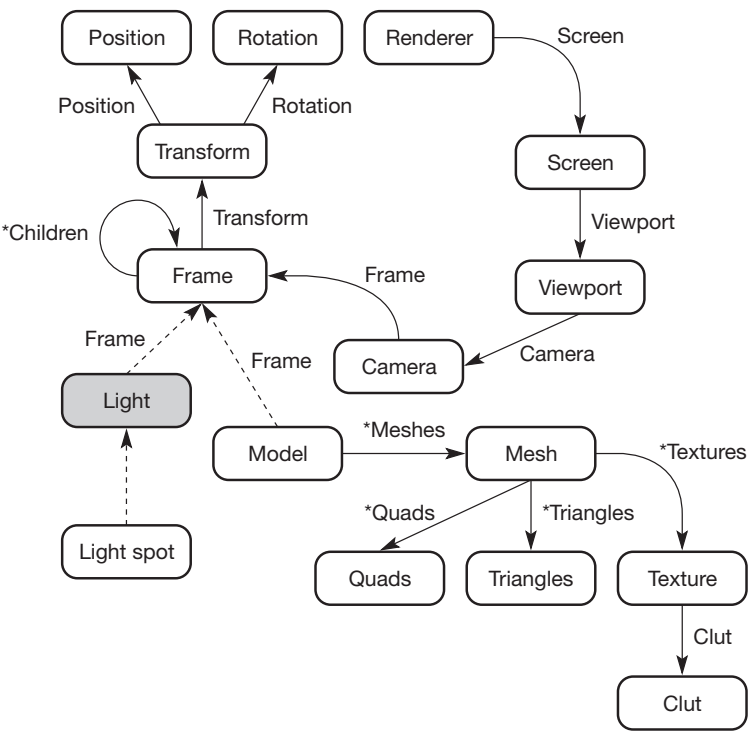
Position
Rotation
Renderer
Screen
Position
Rotation
Transform
Screen
Viewport
*Children
Transform
Frame
Frame
Viewport
Frame
Frame
Camera
Camera
Light
Model
*Meshes
Mesh
*Textures
*Quads
*Triangles
Light spot
Quads
Triangles
Texture
Clut
Clut